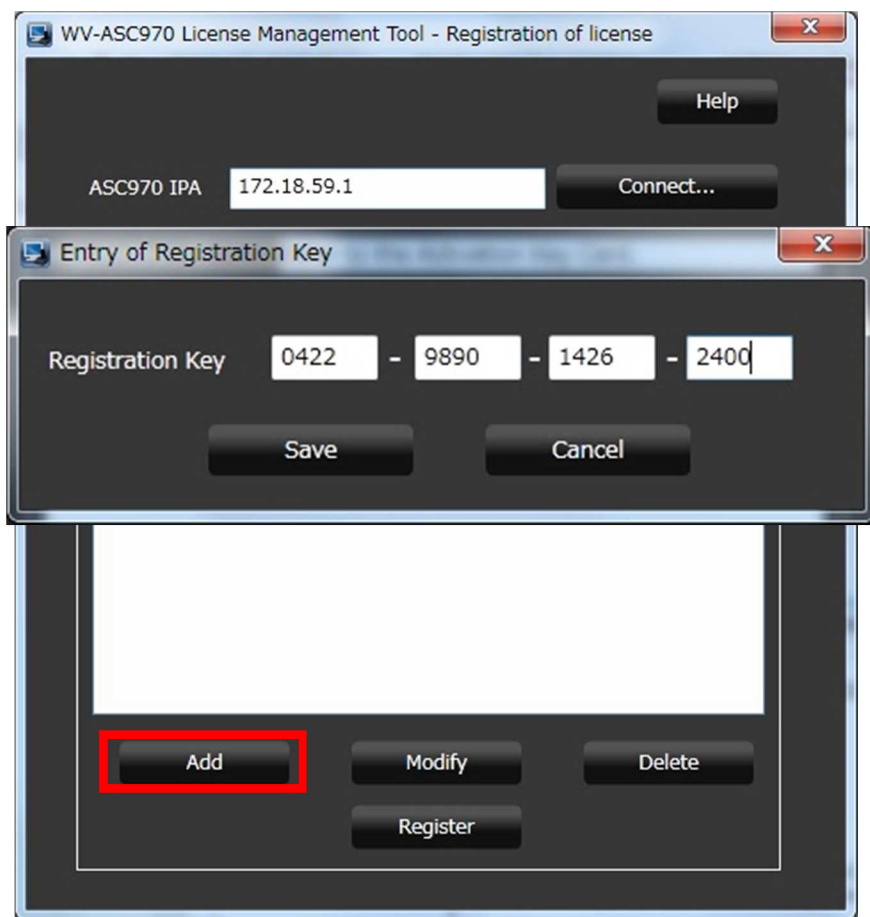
WV-ASC970 License Management Tool - Registration of license

Help

ASC970 IPA 172.18.59.1 Connect...

Entry of Registration Key

Registration Key 0422 - 9890 - 1426 - 2400

Save Cancel

Add Modify Delete

Register